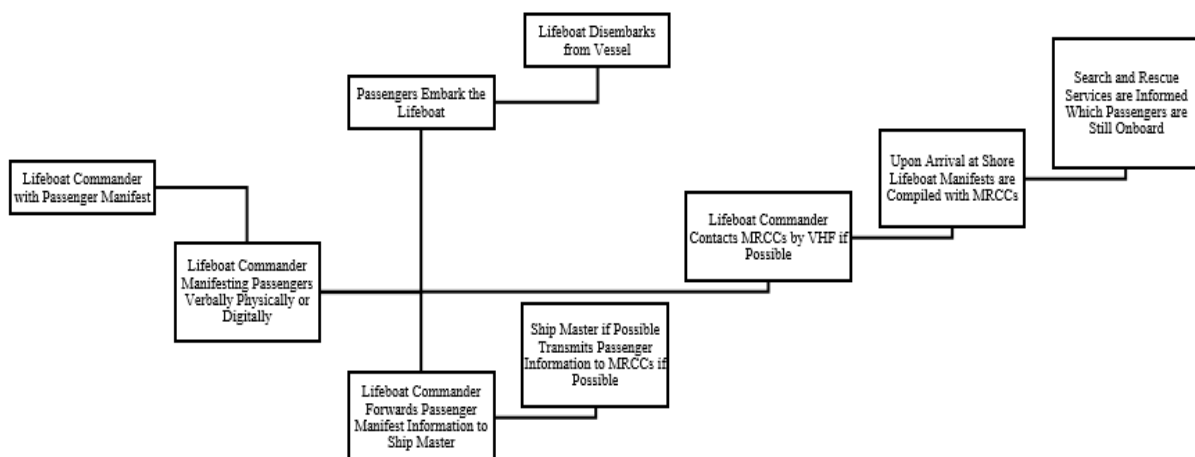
Lifeboat Disembarks from Vessel

Passengers Embark the Lifeboat

Search and Rescue Services are Informed Which Passengers are Still Onboard

Upon Arrival at Shore Lifeboat Manifests are Compiled with MRCCs

Lifeboat Commander with Passenger Manifest

Lifeboat Commander Contacts MRCCs by VHF if Possible

Lifeboat Commander Manifesting Passengers Verbally Physically or Digitally

Ship Master if Possible Transmits Passenger Information to MRCCs if Possible

Lifeboat Commander Forwards Passenger Manifest Information to Ship Master